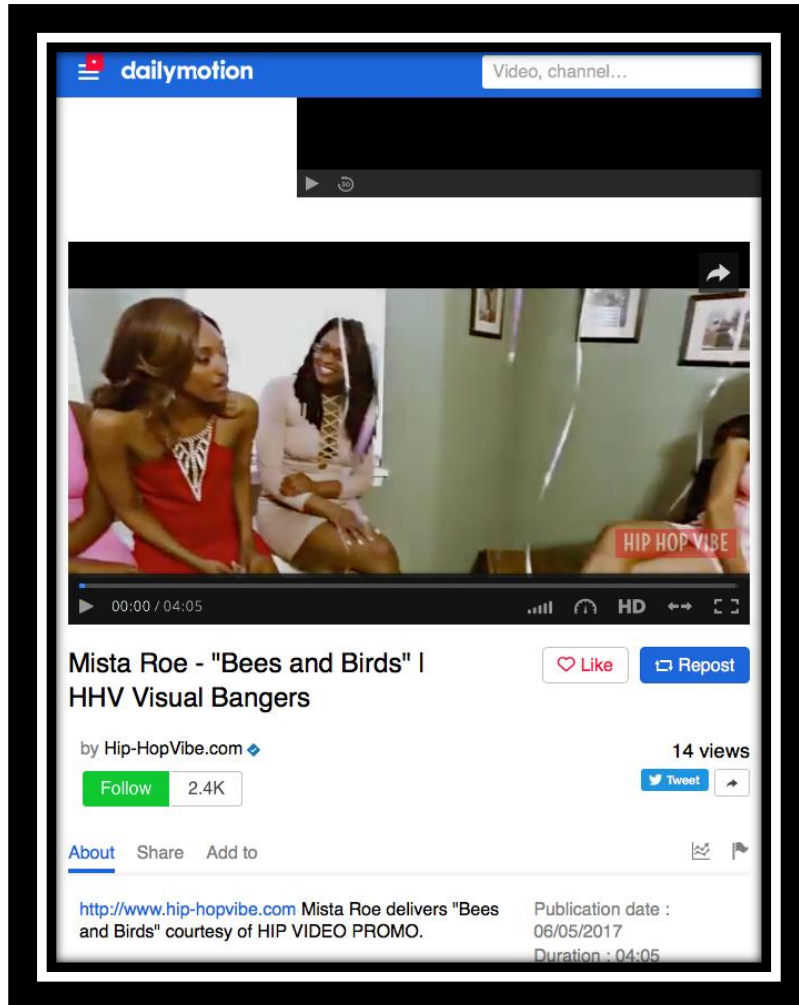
dailymotion

Video, channel...

HIP HOP VIBE

00:00 / 04:05

HD

Mista Roe - "Bees and Birds" | HHV Visual Bangers

Like

Repost

by Hip-HopVibe.com

14 views

Follow

2.4K

Tweet

About Share Add to

http://www.hip-hopvibe.com Mista Roe delivers "Bees and Birds" courtesy of HIP VIDEO PROMO.

Publication date : 06/05/2017

Duration : 04:05